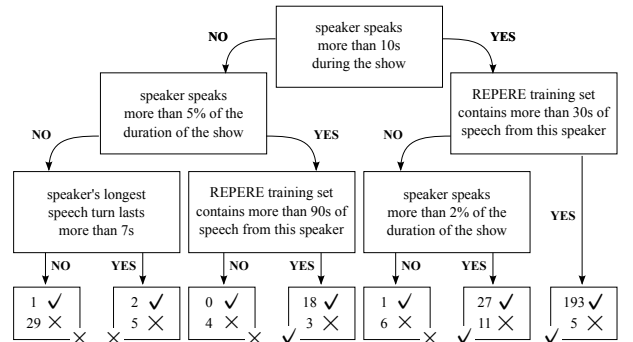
speaker speaks more than 10s during the show

NO

YES

speaker speaks more than 5% of the duration of the show

REPERE training set contains more than 30s of speech from this speaker

NO

YES

NO

speaker's longest speech turn lasts more than 7s

REPERE training set contains more than 90s of speech from this speaker

speaker speaks more than 2% of the duration of the show

YES

NO

YES

NO

YES

NO

YES

1 ✓
29 ✗
✗

2 ✓
5 ✗
✗

0 ✓
4 ✗
✗

18 ✓
3 ✗
✓

1 ✓
6 ✗
✗

27 ✓
11 ✗
✓

193 ✓
5 ✗
✓